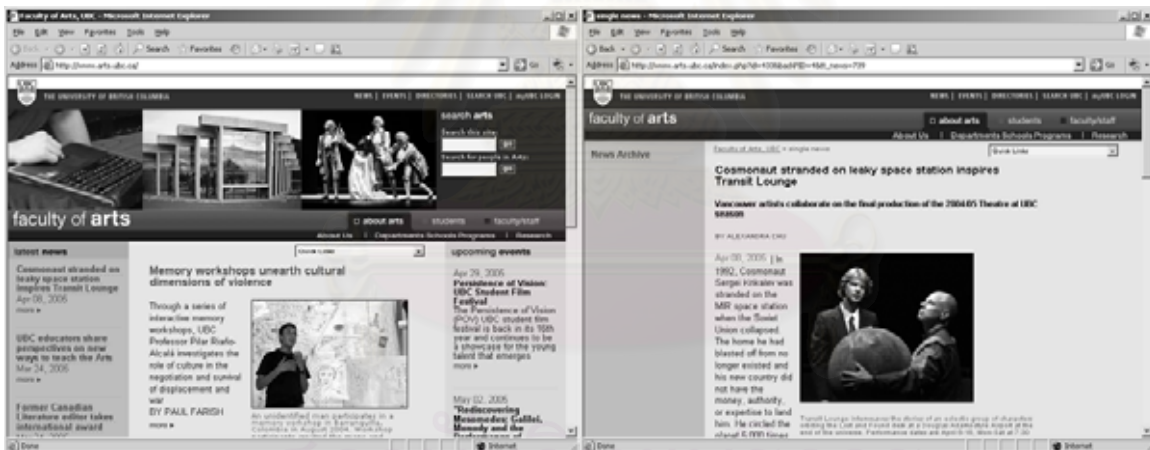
Faculty of Arts, UBC - Microsoft Internet Explorer

File Edit View Favorites Tools Help

Back Search Favorites

Address http://www.arts.ubc.ca/

Go

THE UNIVERSITY OF BRITISH COLUMBIA

NEWS | EVENTS | DIRECTORIES | SEARCH UBC | myUBC LOGIN

search arts

Search this site:

go

Search for people in Arts:

go

faculty of arts

about arts students faculty/staff

About Us | Departments Schools Programs | Research

latest news

Cosmonaut stranded on leaky space station inspires Transit Lounge
Apr 08, 2005
more »

UBC educators share perspectives on new ways to teach the Arts
Mar 24, 2005
more »

Former Canadian Literature editor takes international award

Quick Links

Memory workshops unearth cultural dimensions of violence

Through a series of interactive memory workshops, UBC Professor Pilar Riaño-Alcalá investigates the role of culture in the negotiation and survival of displacement and war
BY PAUL FARISH

more »

An unidentified man participates in a memory workshop in Barranquilla, Colombia in August 2004.

upcoming events

Apr 29, 2005
Persistence of Vision: UBC Student Film Festival
The Persistence of Vision (POV) UBC student film festival is back in its 16th year and continues to be a showcase for the young talent that emerges
more »

May 02, 2005
"Rediscovering Mesomedes: Galilei, Monody and the

Done

Internet

single news - Microsoft Internet Explorer

File Edit View Favorites Tools Help

Back Search Favorites

Address http://www.arts.ubc.ca/index.php?id=1006&tx_news=739

Go

THE UNIVERSITY OF BRITISH COLUMBIA

NEWS | EVENTS | DIRECTORIES | SEARCH UBC | myUBC LOGIN

faculty of arts

about arts students faculty/staff

About Us | Departments Schools Programs | Research

News Archive

Faculty of Arts, UBC > single news

Quick Links

Cosmonaut stranded on leaky space station inspires Transit Lounge

Vancouver artists collaborate on the final production of the 2004/05 Theatre at UBC season

BY ALEXANDRA CHU

Apr 08, 2005 | In 1992, Cosmonaut Sergei Krikalev was stranded on the MIR space station when the Soviet Union collapsed. The home he had blasted off from no longer existed and his new country did not have the money, authority, or expertise to land him. He circled the planet 5,000 times

Transit Lounge follows the stories of an eclectic group of characters

Done

Internet